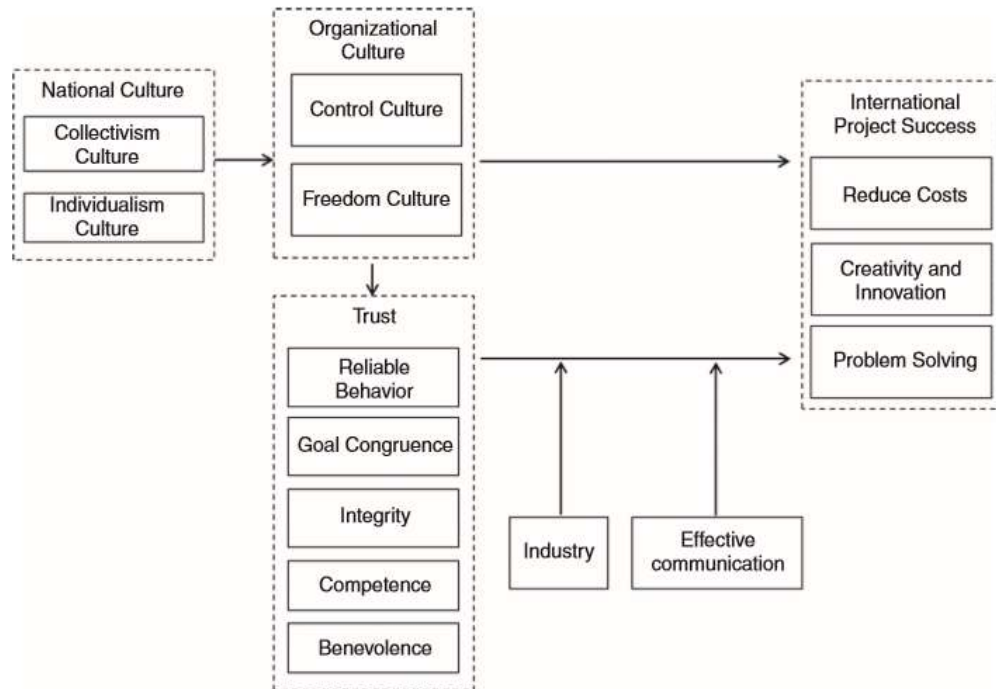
National Culture

Collectivism Culture

Individualism Culture

Organizational Culture

Control Culture

Freedom Culture

International Project Success

Reduce Costs

Creativity and Innovation

Problem Solving

Trust

Reliable Behavior

Goal Congruence

Integrity

Competence

Benevolence

Industry

Effective communication